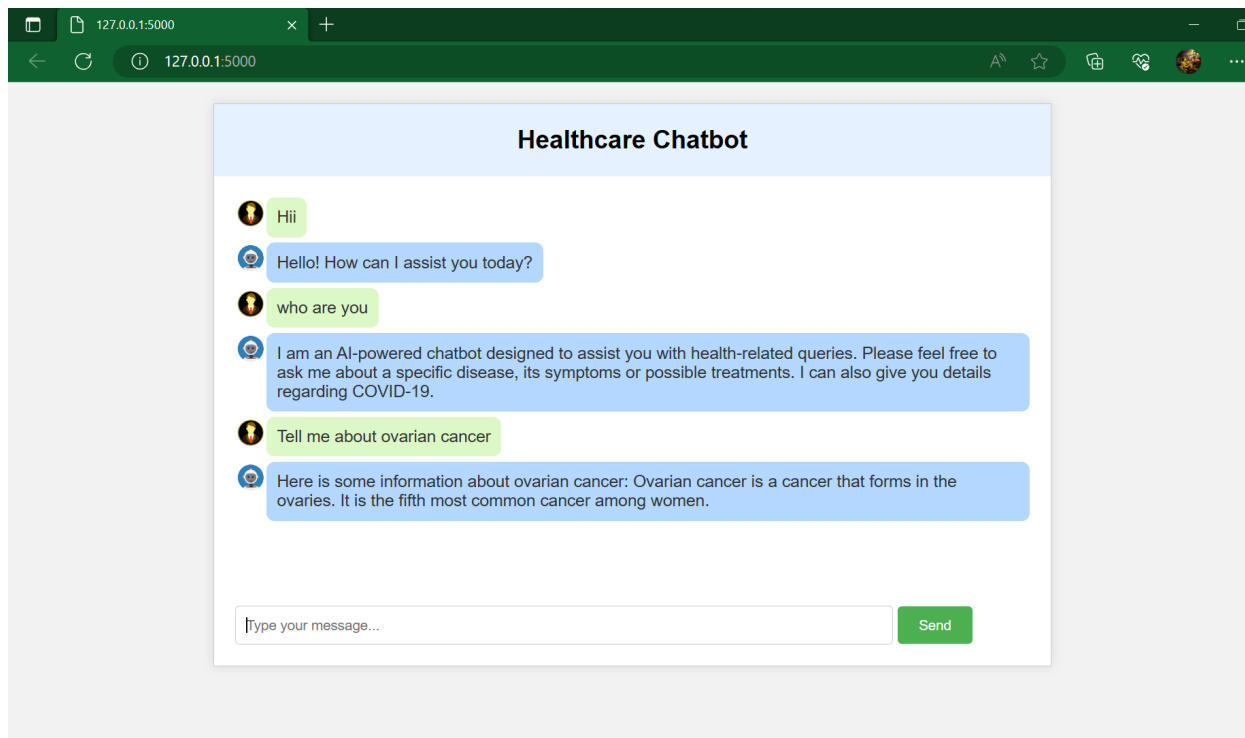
127.0.0.1:5000

127.0.0.1:5000

Healthcare Chatbot

Hii

Hello! How can I assist you today?

who are you

I am an AI-powered chatbot designed to assist you with health-related queries. Please feel free to ask me about a specific disease, its symptoms or possible treatments. I can also give you details regarding COVID-19.

Tell me about ovarian cancer

Here is some information about ovarian cancer: Ovarian cancer is a cancer that forms in the ovaries. It is the fifth most common cancer among women.

Type your message...

Send